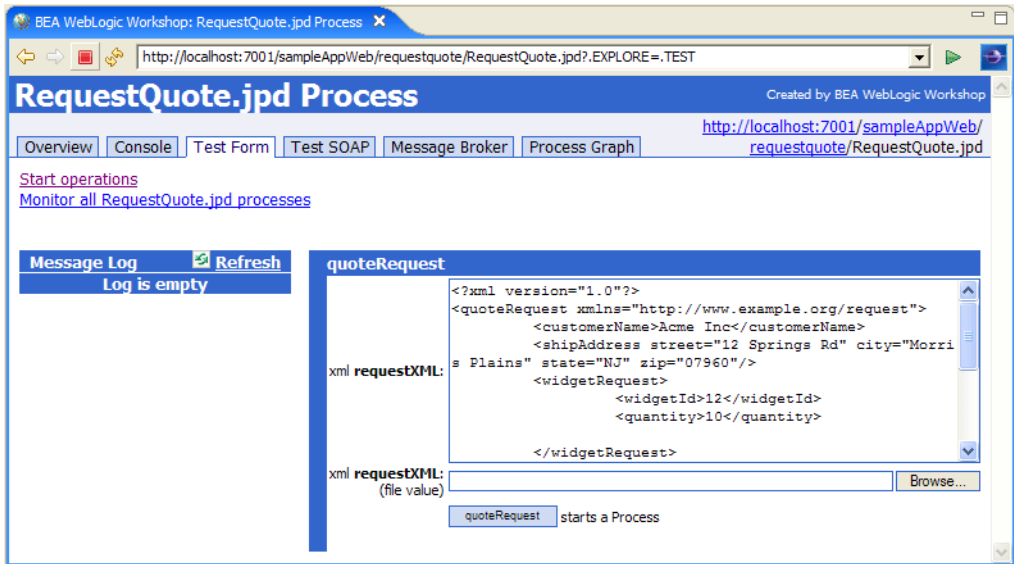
BEA WebLogic Workshop: RequestQuote.jpd Process ✕

http://localhost:7001/sampleAppWeb/requestquote/RequestQuote.jpd?.EXPLORE=.TEST

RequestQuote.jpd Process

Created by BEA WebLogic Workshop

Overview | Console | Test Form | Test SOAP | Message Broker | Process Graph

http://localhost:7001/sampleAppWeb/requestquote/RequestQuote.jpd

Start operations
Monitor all RequestQuote.jpd processes

Message Log Refresh
Log is empty

quoteRequest

xml requestXML:

<?xml version="1.0"?>
<quoteRequest xmlns="http://www.example.org/request">
<customerName>Acme Inc</customerName>
<shipAddress street="12 Springs Rd" city="Morris Plains" state="NJ" zip="07960"/>
<widgetRequest>
<widgetId>12</widgetId>
<quantity>10</quantity>

</widgetRequest>

xml requestXML: (file value)

Browse...

quoteRequest starts a Process